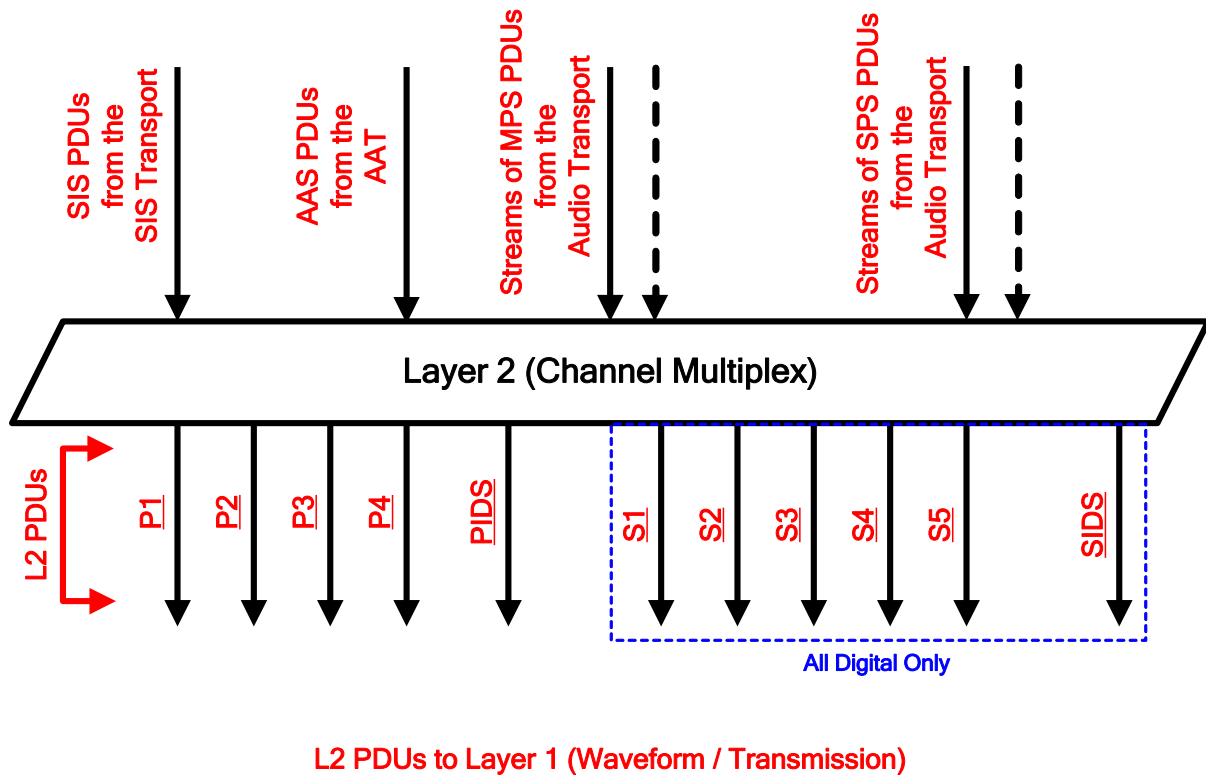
SIS PDUs from the SIS Transport

AAS PDUs from the AAT

Streams of MPS PDUs from the Audio Transport

Streams of SPS PDUs from the Audio Transport

Layer 2 (Channel Multiplex)

L2 PDUs

P1

P2

P3

P4

PIDS

S1

S2

S3

S4

S5

SIDS

All Digital Only

L2 PDUs to Layer 1 (Waveform / Transmission)